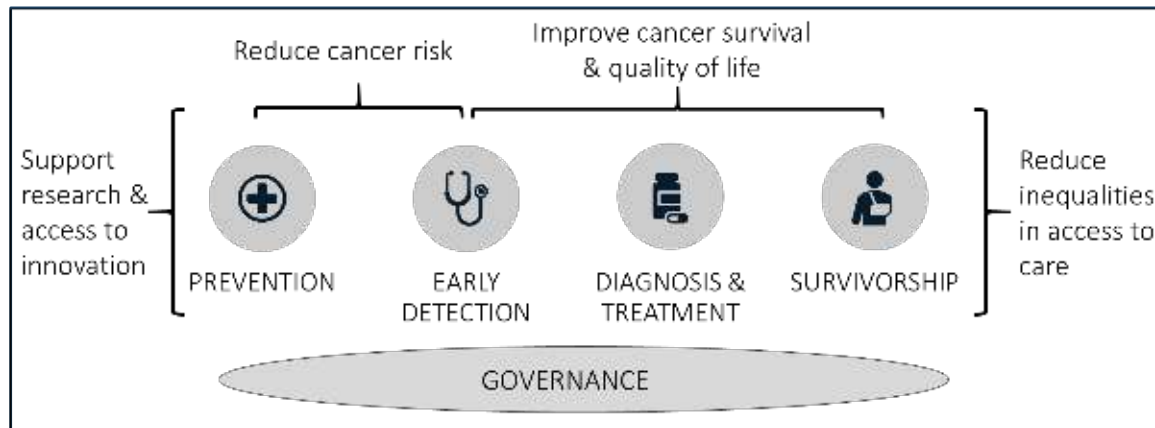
Reduce cancer risk

Improve cancer survival & quality of life

Support research & access to innovation

PREVENTION

EARLY DETECTION

DIAGNOSIS & TREATMENT

SURVIVORSHIP

Reduce inequalities in access to care

GOVERNANCE